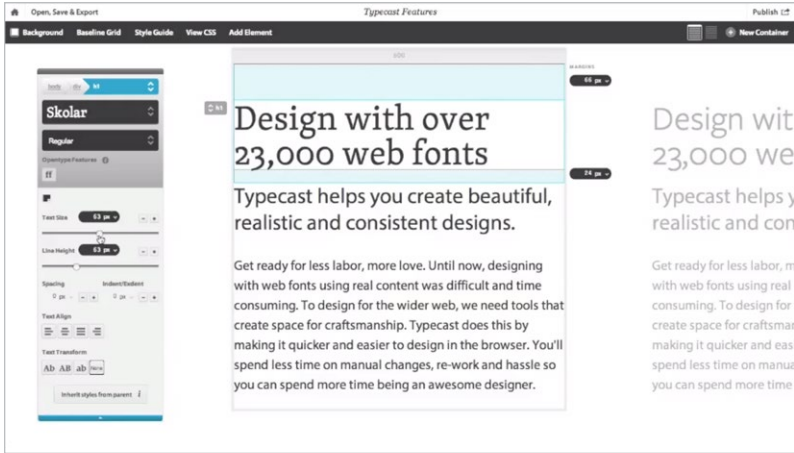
Open, Save & Export

Typecast Features

Publish

Background Baseline Grid Style Guide View CSS Add Element

New Container

body div h1

Skolar

Regular

Opentype Features

ff

Text Size 53 px

Line Height 53 px

Spacing

Indent/Outdent

0 px

0 px

Text Align

Text Transform

Ab AB ab None

Inherit styles from parent

h1

MARGINS

66 px

24 px

Design with over 23,000 web fonts

Typecast helps you create beautiful, realistic and consistent designs.

Get ready for less labor, more love. Until now, designing with web fonts using real content was difficult and time consuming. To design for the wider web, we need tools that create space for craftsmanship. Typecast does this by making it quicker and easier to design in the browser. You'll spend less time on manual changes, re-work and hassle so you can spend more time being an awesome designer.

Design wit 23,000 we

Typecast helps y realistic and con

Get ready for less labor, with web fonts using real consuming. To design for create space for craftsma making it quicker and eas spend less time on manual you can spend more time